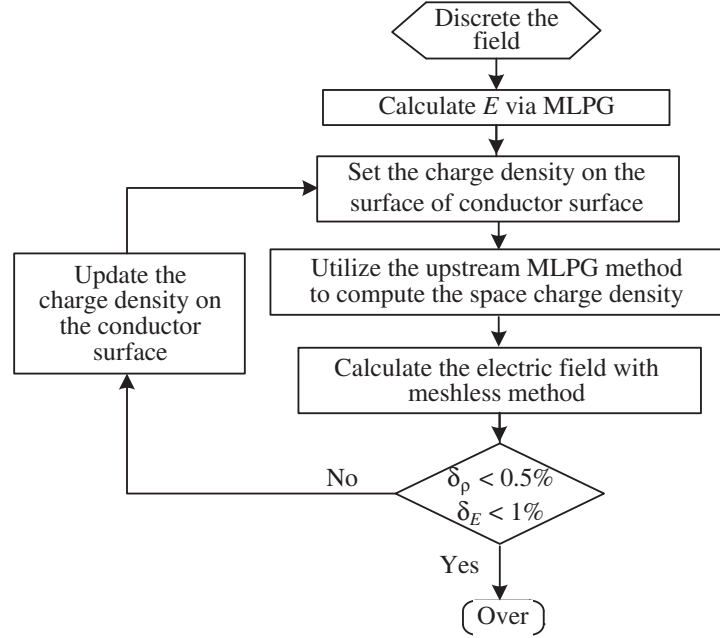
Discrete the field

Calculate $E$ via MLPG

Set the charge density on the surface of conductor surface

Utilize the upstream MLPG method to compute the space charge density

Calculate the electric field with meshless method

$\delta_{\rho} < 0.5\%$
$\delta_{E} < 1\%$

No

Update the charge density on the conductor surface

Yes

Over